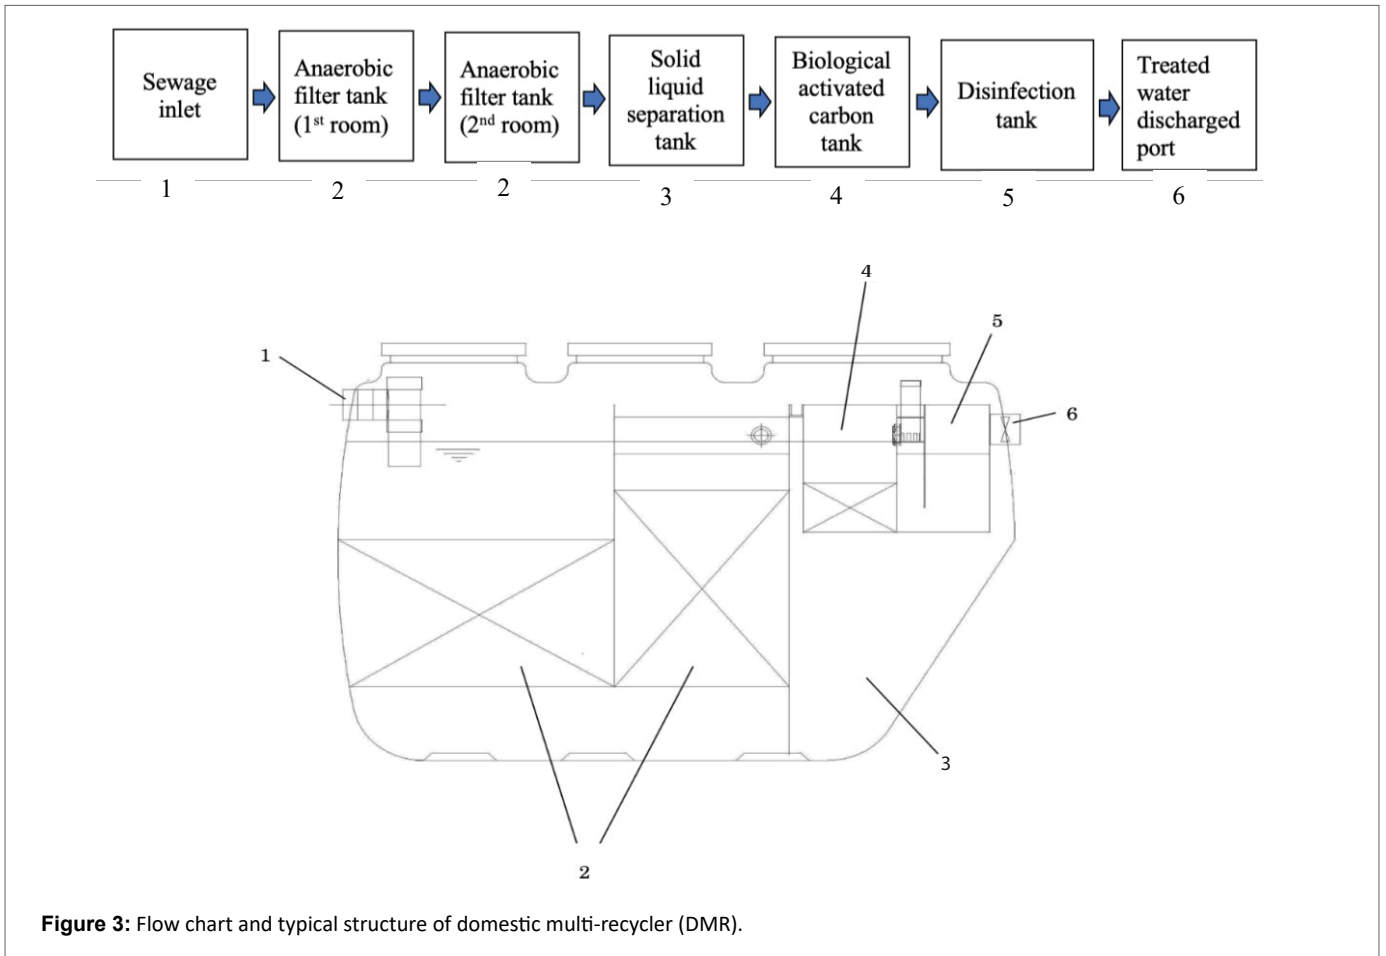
Sewage inlet

Anaerobic filter tank ($1^{st}$ room)

Anaerobic filter tank ($2^{nd}$ room)

Solid liquid separation tank

Biological activated carbon tank

Disinfection tank

Treated water discharged port

1 2 2 3 4 5 6

4

5

1

6

2

3

**Figure 3:** Flow chart and typical structure of domestic multi-recycler (DMR).